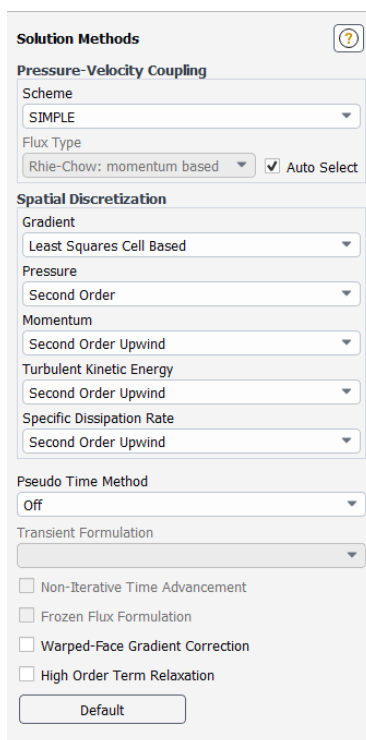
Solution Methods

?

Pressure-Velocity Coupling

Scheme

SIMPLE

Flux Type

Rhie-Chow: momentum based

Auto Select

Spatial Discretization

Gradient

Least Squares Cell Based

Pressure

Second Order

Momentum

Second Order Upwind

Turbulent Kinetic Energy

Second Order Upwind

Specific Dissipation Rate

Second Order Upwind

Pseudo Time Method

Off

Transient Formulation

Non-Iterative Time Advancement

Frozen Flux Formulation

Warped-Face Gradient Correction

High Order Term Relaxation

Default